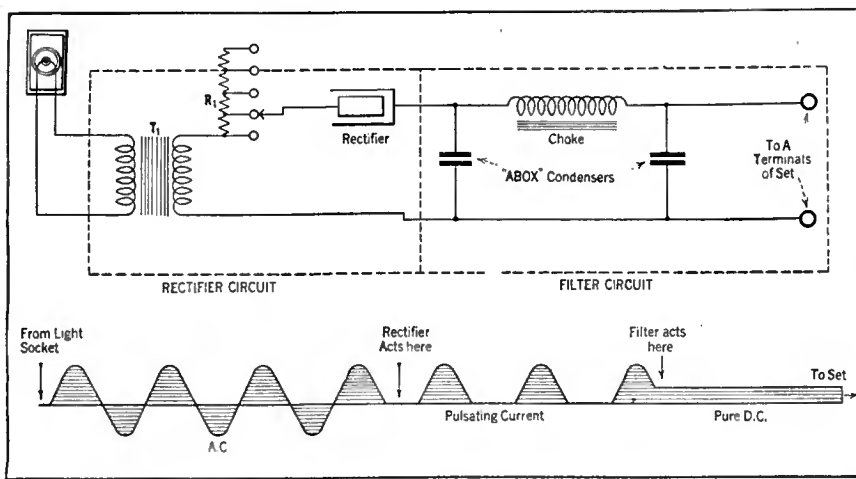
$R_1$

$T_1$

Rectifier

Choke

"ABOX" Condensers

To A Terminals of Set

RECTIFIER CIRCUIT

FILTER CIRCUIT

From Light Socket

Rectifier Acts here

Filter acts here

To Set

A.C

Pulsating Current

Pure D.C.